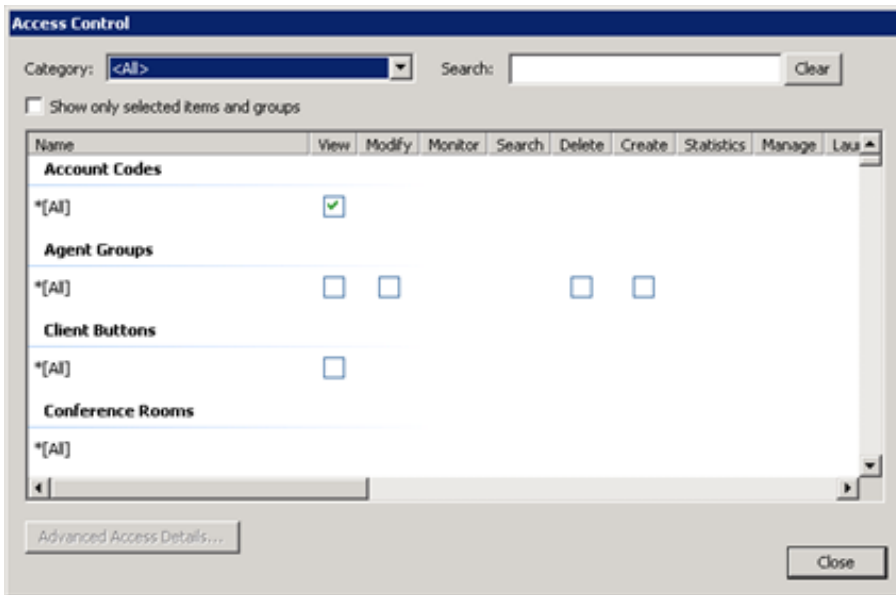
Access Control

Category: <All>

Search:

Clear

Show only selected items and groups

| Name | View | Modify | Monitor | Search | Delete | Create | Statistics | Manage | Lau |
|---|---|---|---|---|---|---|---|---|---|
| **Account Codes** | | | | | | | | | |
| *[All] | ☑ | | | | | | | | |
| **Agent Groups** | | | | | | | | | |
| *[All] | ☐ | ☐ | | | ☐ | ☐ | | | |
| **Client Buttons** | | | | | | | | | |
| *[All] | ☐ | | | | | | | | |
| **Conference Rooms** | | | | | | | | | |
| *[All] | | | | | | | | | |

Advanced Access Details...

Close